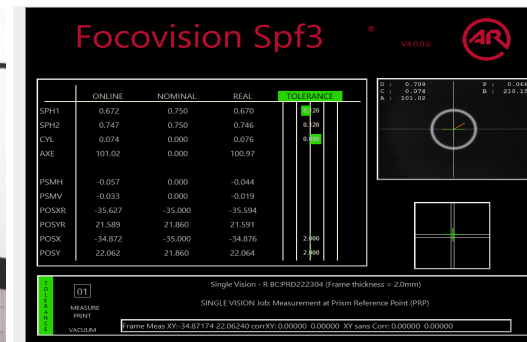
Focovision Spf3 ® V4.0.0.6

AR

| | ONLINE | NOMINAL | REAL | TOLERANCE |
|---|---|---|---|---|
| SPH1 | 0.672 | 0.750 | 0.670 | 0.120 |
| SPH2 | 0.747 | 0.750 | 0.746 | 0.120 |
| CYL | 0.074 | 0.000 | 0.076 | 0.090 |
| AXE | 101.02 | 0.000 | 100.97 | |
| PSMH | -0.057 | 0.000 | -0.044 | |
| PSMV | -0.033 | 0.000 | -0.019 | |
| POSXR | -35.627 | -35.000 | -35.594 | |
| POSYR | 21.589 | 21.860 | 21.591 | |
| POSX | -34.872 | -35.000 | -34.876 | 2.000 |
| POSY | 22.062 | 21.860 | 22.064 | 2.000 |

D : 0.709
C : 0.074
A : 101.02
P : 0.06
B : 210.1

TOLERANCE

01

MEASURE
PRINT
VACUUM

Single Vision - R BC:PRD222304 (Frame thickness = 2.0mm)

SINGLE VISION Job: Measurement at Prism Reference Point (PRP)

Frame Meas XY:-34.87174 22.06240 corrXY: 0.00000 0.00000 XY sans Corr: 0.00000 0.00000